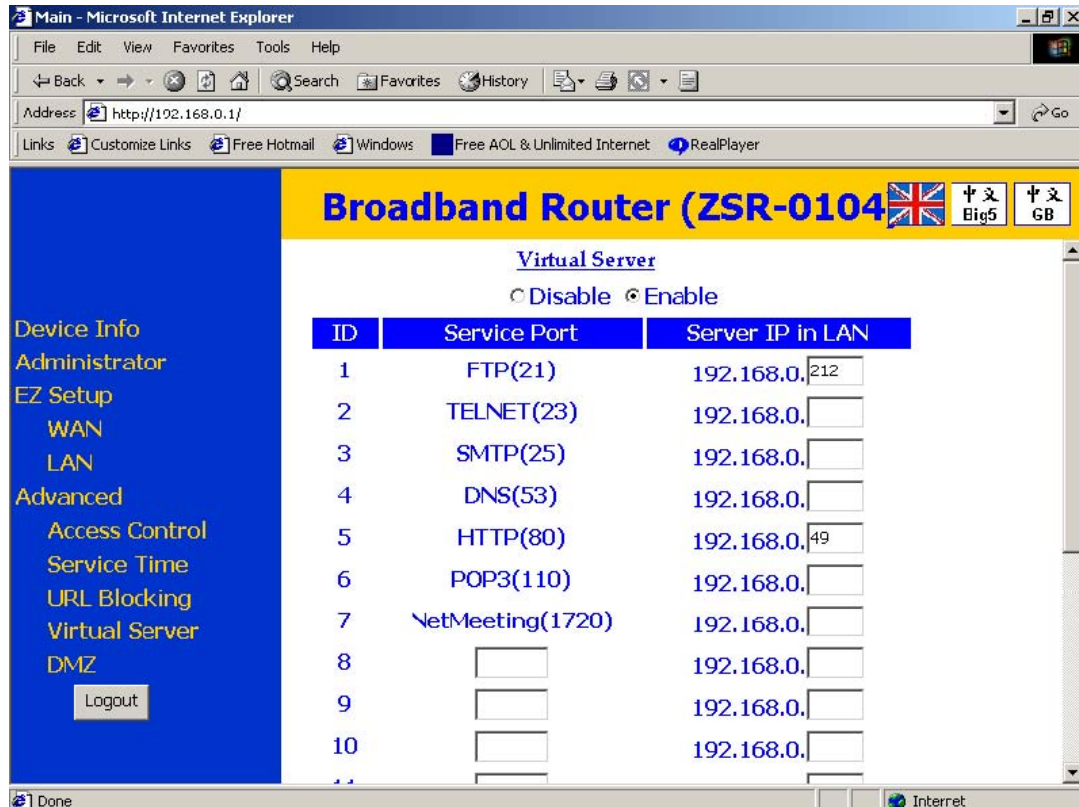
Main - Microsoft Internet Explorer

File Edit View Favorites Tools Help

Back Search Favorites History

Address http://192.168.0.1/ Go

Links Customize Links Free Hotmail Windows Free AOL & Unlimited Internet RealPlayer

Broadband Router (ZSR-0104

中文 Big5 中文 GB

Device Info
Administrator
EZ Setup
WAN
LAN
Advanced
Access Control
Service Time
URL Blocking
Virtual Server
DMZ
Logout

Virtual Server

Disable Enable

| ID | Service Port | Server IP in LAN |
|---|---|---|
| 1 | FTP(21) | 192.168.0. 212 |
| 2 | TELNET(23) | 192.168.0. |
| 3 | SMTP(25) | 192.168.0. |
| 4 | DNS(53) | 192.168.0. |
| 5 | HTTP(80) | 192.168.0. 49 |
| 6 | POP3(110) | 192.168.0. |
| 7 | NetMeeting(1720) | 192.168.0. |
| 8 | | 192.168.0. |
| 9 | | 192.168.0. |
| 10 | | 192.168.0. |

Done Internet